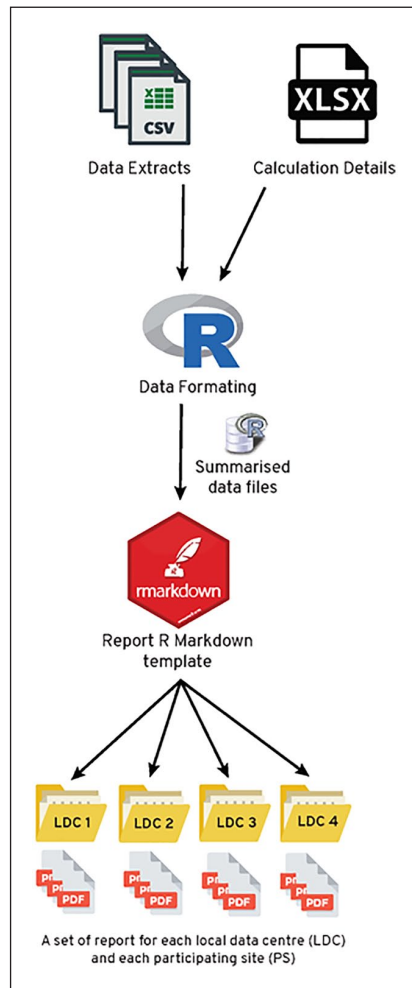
CSV

XLSX

Data Extracts

Calculation Details

R

Data Formating

R

Summarised data files

rmarkdown

Report R Markdown template

LDC 1

LDC 2

LDC 3

LDC 4

PDF PDF PDF

PDF PDF PDF

PDF PDF PDF

PDF PDF PDF

A set of report for each local data centre (LDC) and each participating site (PS)